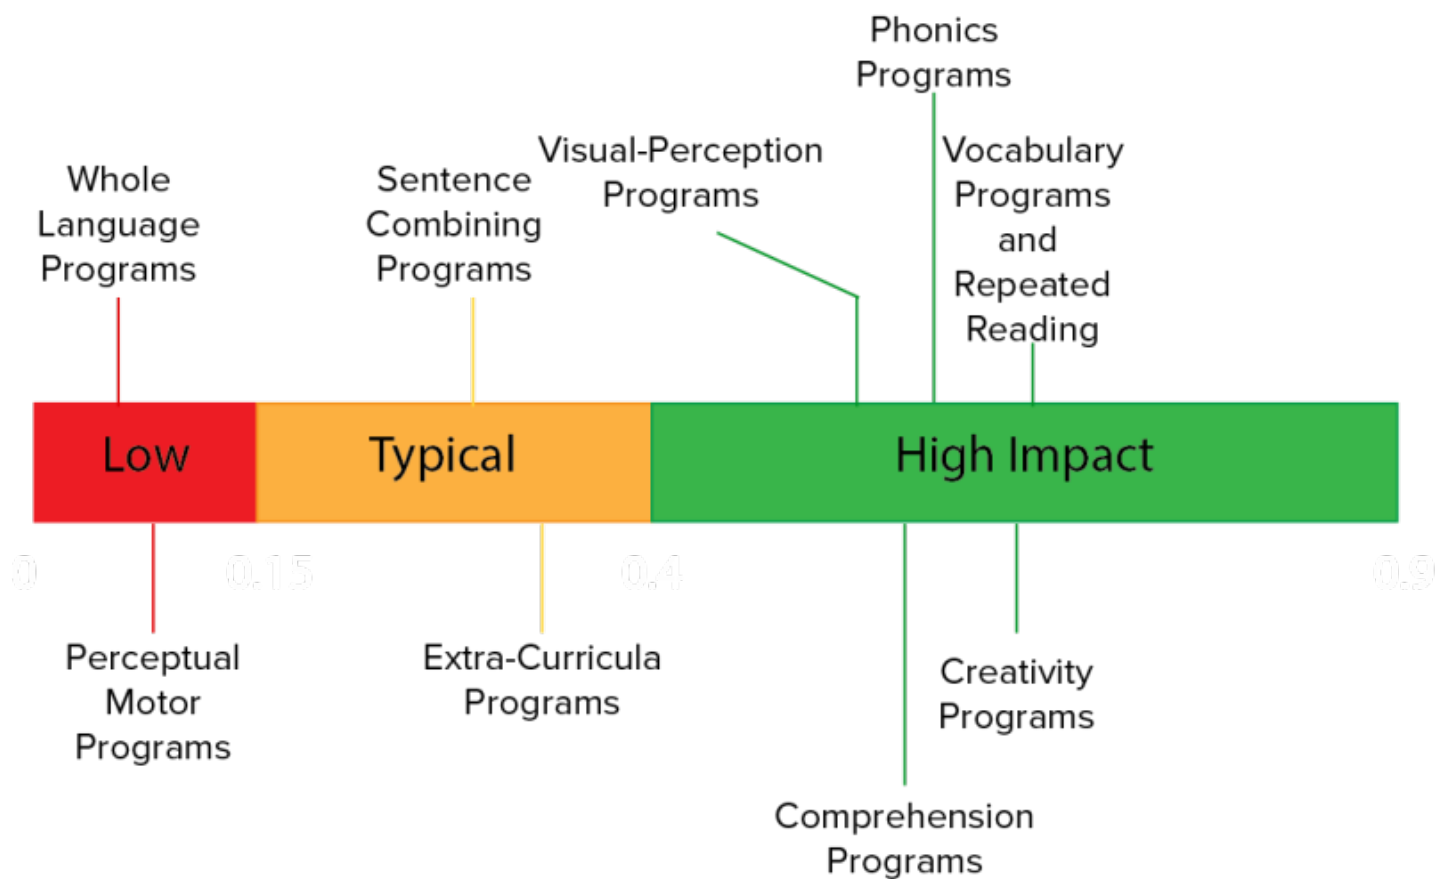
Phonics Programs

Whole Language Programs

Sentence Combining Programs

Visual-Perception Programs

Vocabulary Programs and Repeated Reading

Low

Typical

High Impact

0

0.15

0.4

0.9

Perceptual Motor Programs

Extra-Curricula Programs

Creativity Programs

Comprehension Programs